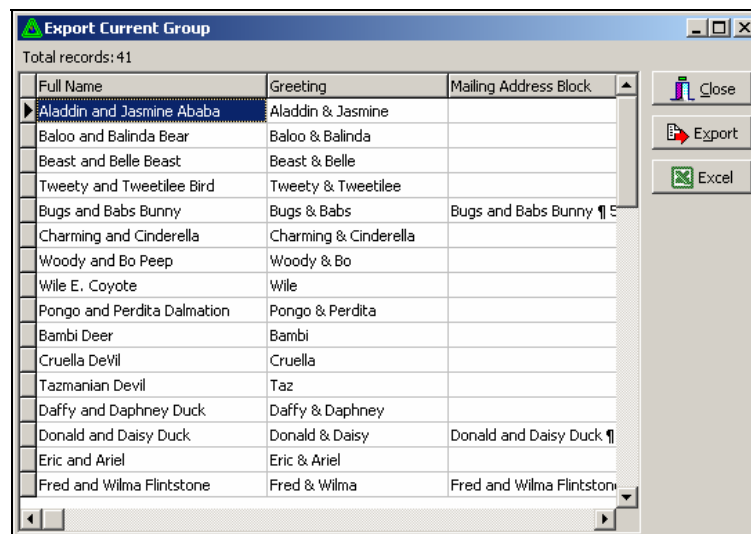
Export Current Group

Total records: 41

| Full Name | Greeting | Mailing Address Block |
|---|---|---|
| Aladdin and Jasmine Ababa | Aladdin & Jasmine | |
| Baloo and Balinda Bear | Baloo & Balinda | |
| Beast and Belle Beast | Beast & Belle | |
| Tweety and Tweetilee Bird | Tweety & Tweetilee | |
| Bugs and Babs Bunny | Bugs & Babs | Bugs and Babs Bunny ¶ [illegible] |
| Charming and Cinderella | Charming & Cinderella | |
| Woody and Bo Peep | Woody & Bo | |
| Wile E. Coyote | Wile | |
| Pongo and Perdita Dalmation | Pongo & Perdita | |
| Bambi Deer | Bambi | |
| Cruella DeVil | Cruella | |
| Tazmanian Devil | Taz | |
| Daffy and Daphney Duck | Daffy & Daphney | |
| Donald and Daisy Duck | Donald & Daisy | Donald and Daisy Duck ¶ |
| Eric and Ariel | Eric & Ariel | |
| Fred and Wilma Flintstone | Fred & Wilma | Fred and Wilma Flintstone |

Close
Export
Excel